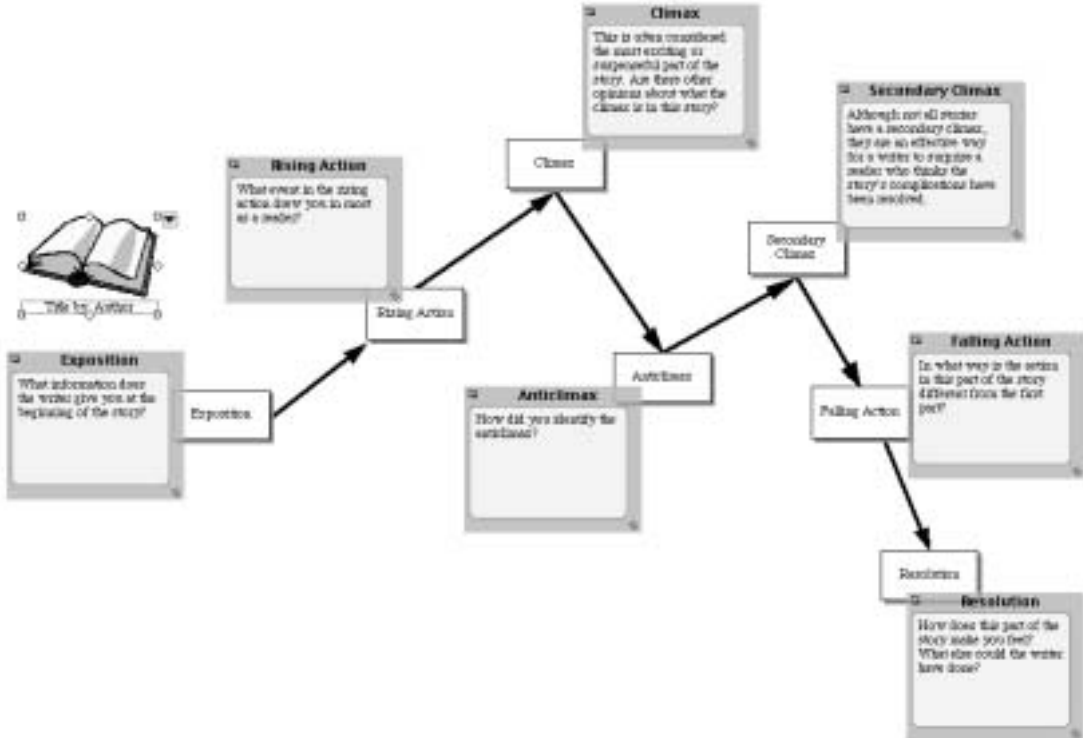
Title by Author

Exposition

What information does the writer give you at the beginning of the story?

Exposition

Rising Action

What event in the rising action drew you in most as a reader?

Rising Action

Climax

This is often considered the most exciting or suspenseful part of the story. Are there other opinions about what the climax is in this story?

Climax

Anticlimax

How did you identify the anticlimax?

Anticlimax

Secondary Climax

Secondary Climax

Although not all stories have a secondary climax, they are an effective way for a writer to surprise a reader who thinks the story's complications have been resolved.

Falling Action

In what way is the action in this part of the story different from the first part?

Falling Action

Resolution

Resolution

How does this part of the story make you feel? What else could the writer have done?